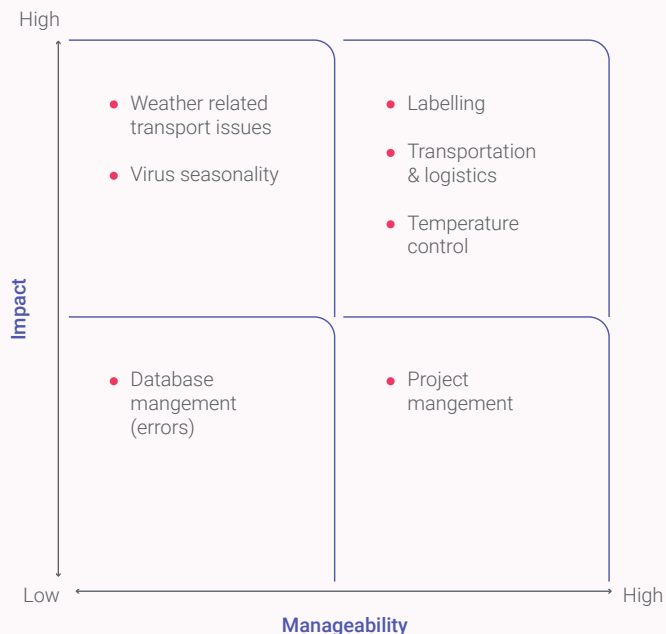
High

Impact

- Weather related transport issues
- Virus seasonality

- Labelling
- Transportation & logistics
- Temperature control

- Database mangement (errors)

- Project mangement

Low

High

Manageability